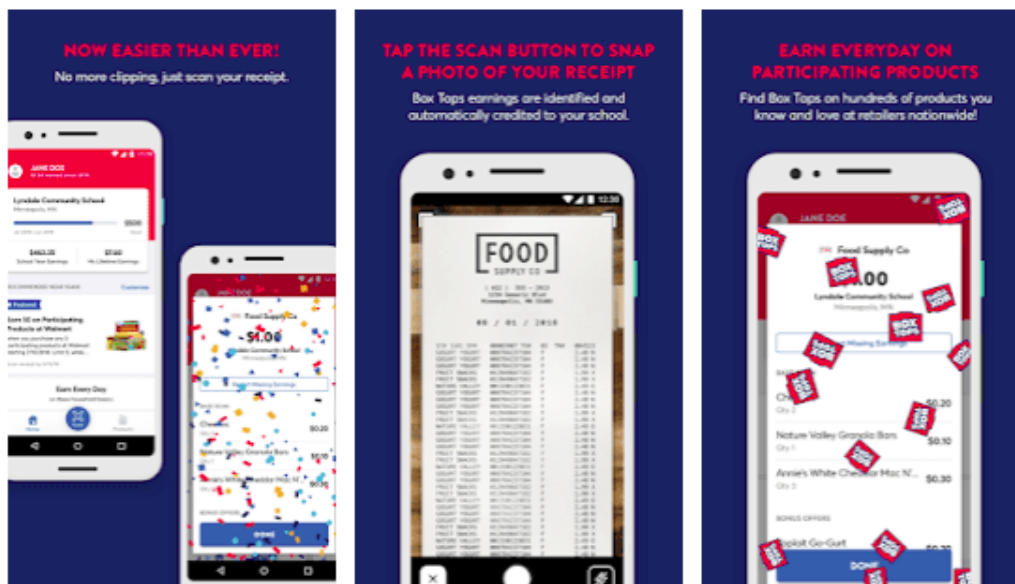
NOW EASIER THAN EVER!
No more clipping, just scan your receipt.

JANE DOE

Lyndale Community School
Minneapolis, MN

$500

$463.35
School Year Earnings

$7.60
My Lifetime Earnings

RECOMMENDED FOR YOU

Customize

Earn $1 on Participating Products at Walmart

Earn Every Day

Food Supply Co
$1.00

Report Missing Earnings

Cheerios
$0.20

Nature Valley Granola Bars
$0.10

Annie's White Cheddar Mac N'

DONE

TAP THE SCAN BUTTON TO SNAP A PHOTO OF YOUR RECEIPT
Box Tops earnings are identified and automatically credited to your school.

12:30

FOOD
SUPPLY CO

00 / 01 / 2018

EARN EVERYDAY ON PARTICIPATING PRODUCTS
Find Box Tops on hundreds of products you know and love at retailers nationwide!

JANE DOE

Food Supply Co
$1.00
Lyndale Community School
Minneapolis, MN

Report Missing Earnings

Cheerios
Qty 2
$0.20

Nature Valley Granola Bars
Qty 1
$0.10

Annie's White Cheddar Mac N'...
Qty 3
$0.30

BONUS OFFERS

Yoplait Go-Gurt
$0.30

DONE

BOX TOPS